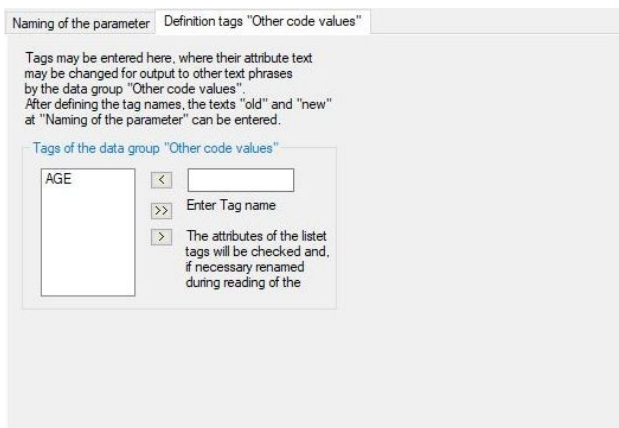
Naming of the parameter | Definition tags "Other code values"

Tags may be entered here, where their attribute text may be changed for output to other text phrases by the data group "Other code values". After defining the tag names, the texts "old" and "new" at "Naming of the parameter" can be entered.

Tags of the data group "Other code values"

AGE

<

>>

Enter Tag name

>

The attributes of the listet tags will be checked and, if necessary renamed during reading of the